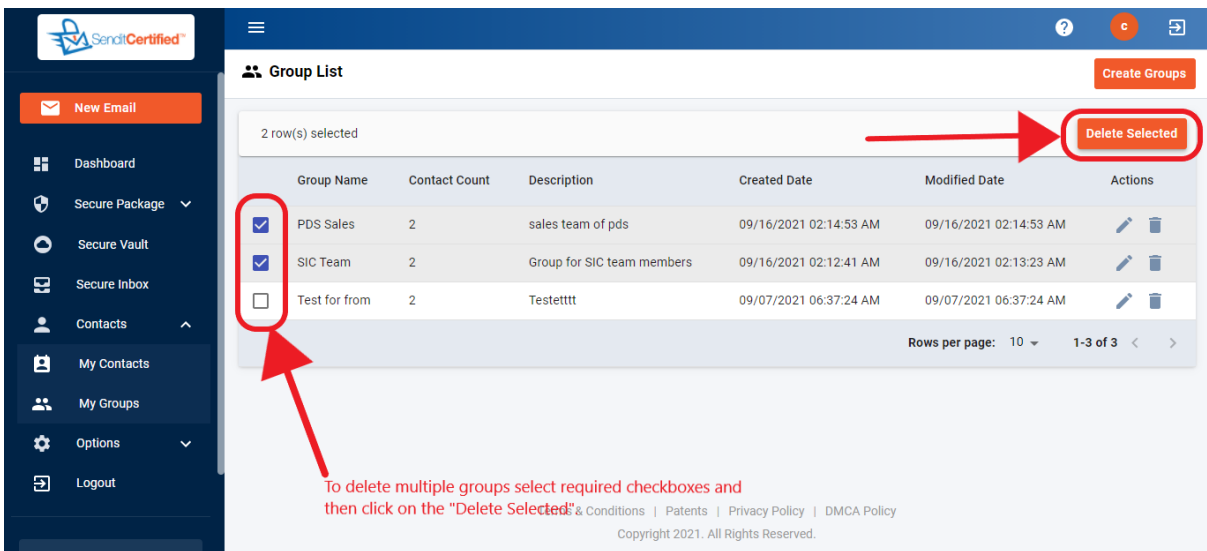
SenditCertified™

c

New Email

Dashboard

Secure Package

Secure Vault

Secure Inbox

Contacts

My Contacts

My Groups

Options

Logout

Group List

Create Groups

2 row(s) selected

Delete Selected

| | Group Name | Contact Count | Description | Created Date | Modified Date | Actions |
|---|---|---|---|---|---|---|
| ☑ | PDS Sales | 2 | sales team of pds | 09/16/2021 02:14:53 AM | 09/16/2021 02:14:53 AM | |
| ☑ | SIC Team | 2 | Group for SIC team members | 09/16/2021 02:12:41 AM | 09/16/2021 02:13:23 AM | |
| ☐ | Test for from | 2 | Testetttt | 09/07/2021 06:37:24 AM | 09/07/2021 06:37:24 AM | |

Rows per page: 10 1-3 of 3

To delete multiple groups select required checkboxes and then click on the "Delete Selected"

Terms & Conditions | Patents | Privacy Policy | DMCA Policy

Copyright 2021. All Rights Reserved.